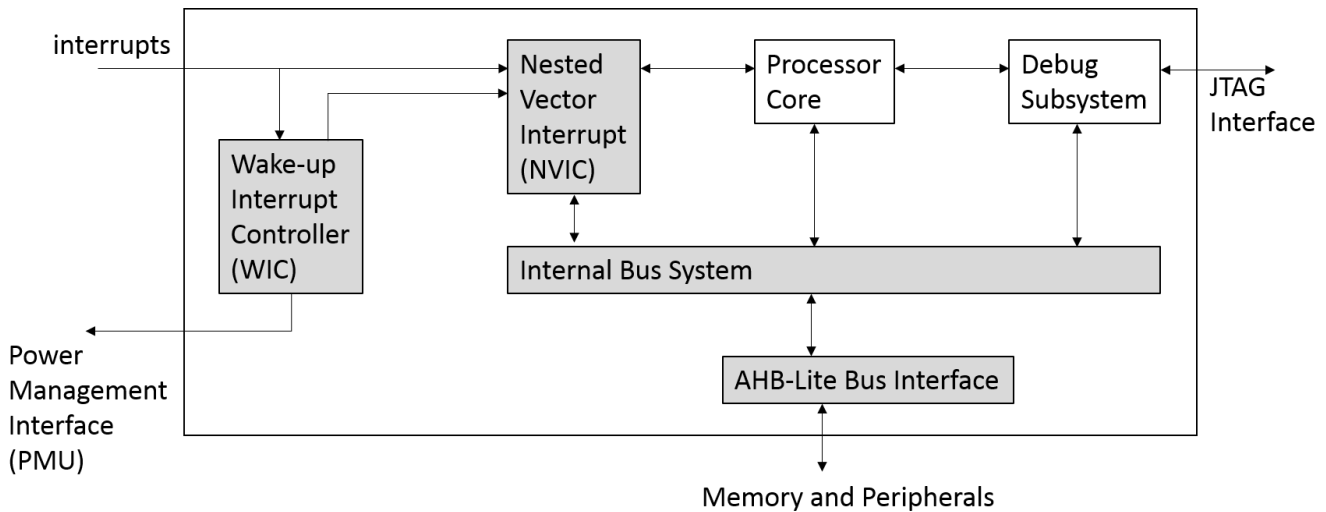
interrupts

Nested Vector Interrupt (NVIC)

Processor Core

Debug Subsystem

JTAG Interface

Wake-up Interrupt Controller (WIC)

Internal Bus System

Power Management Interface (PMU)

AHB-Lite Bus Interface

Memory and Peripherals